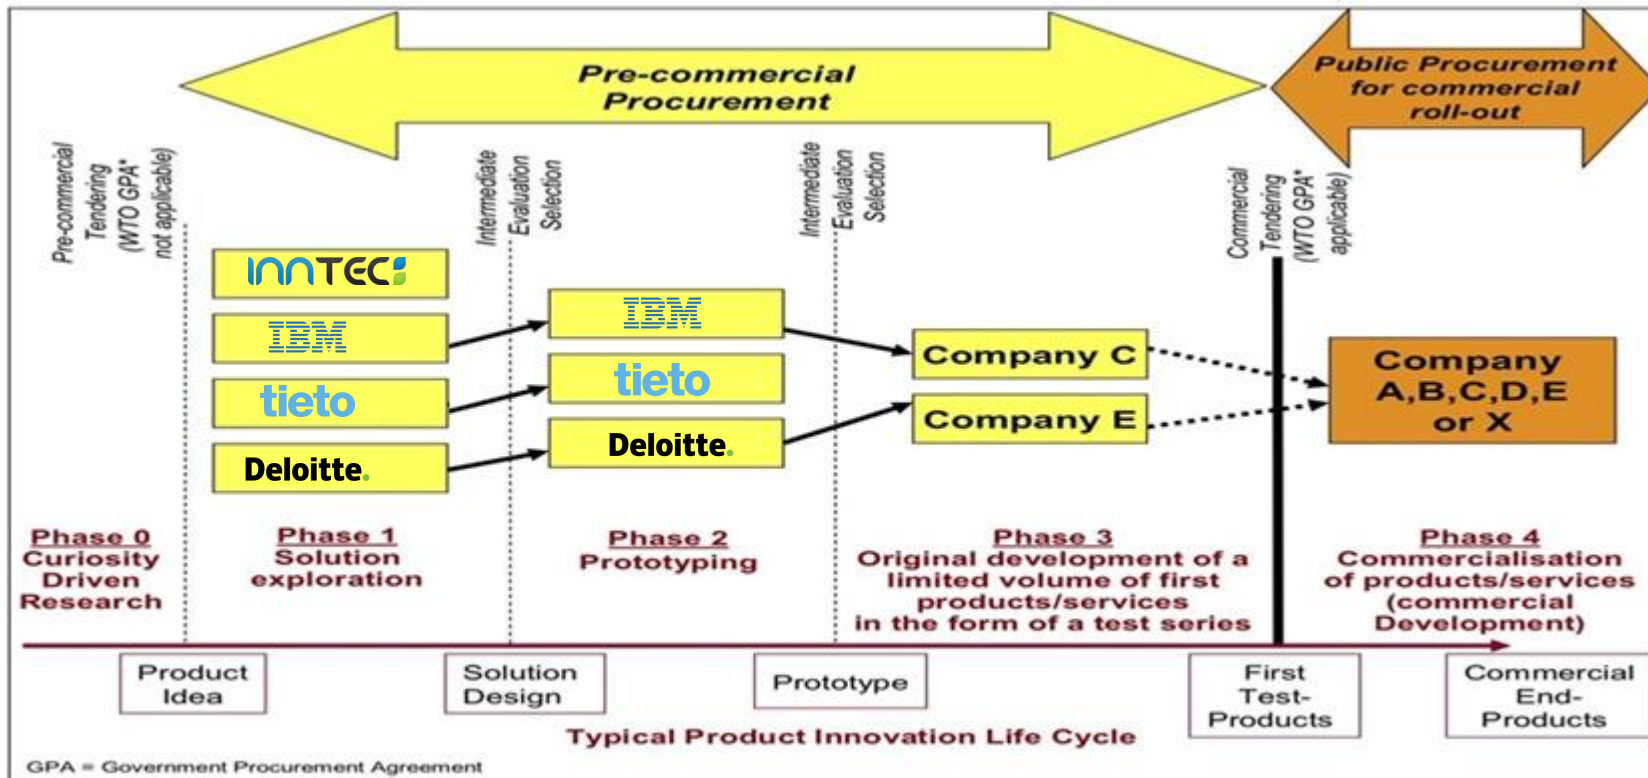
Pre-commercial Procurement

Public Procurement for commercial roll-out

Pre-commercial Tendering (WTO GPA* not applicable)

Intermediate Evaluation Selection

Intermediate Evaluation Selection

Commercial Tendering (WTO GPA* applicable)

INNTEC

IBM

tieto

Deloitte.

IBM

tieto

Deloitte.

Company C

Company E

Company A,B,C,D,E or X

Phase 0
Curiosity Driven Research

Phase 1
Solution exploration

Phase 2
Prototyping

Phase 3
Original development of a limited volume of first products/services in the form of a test series

Phase 4
Commercialisation of products/services (commercial Development)

Product Idea

Solution Design

Prototype

First Test-Products

Commercial End-Products

Typical Product Innovation Life Cycle

GPA = Government Procurement Agreement